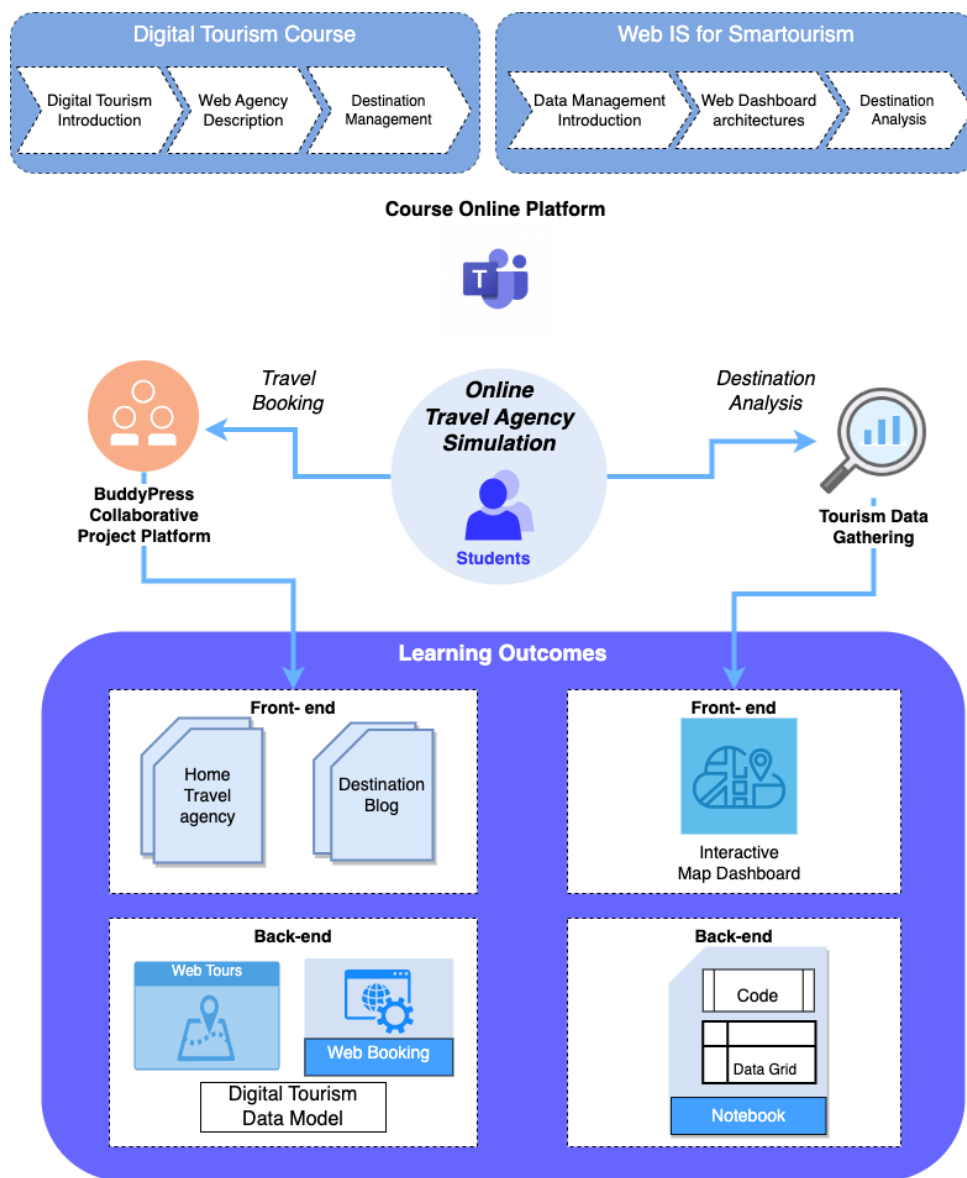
Digital Tourism Course

Digital Tourism Introduction

Web Agency Description

Destination Management

Web IS for Smartourism

Data Management Introduction

Web Dashboard architectures

Destination Analysis

Course Online Platform

Travel Booking

Online Travel Agency Simulation

Students

Destination Analysis

BuddyPress Collaborative Project Platform

Tourism Data Gathering

Learning Outcomes

Front- end

Home Travel agency

Destination Blog

Front- end

Interactive Map Dashboard

Back-end

Web Tours

Web Booking

Digital Tourism Data Model

Back-end

Code

Data Grid

Notebook